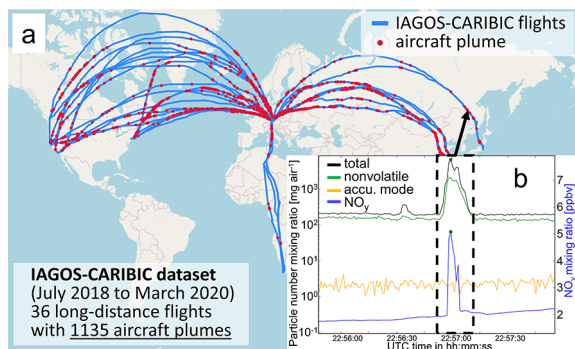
a

IAGOS-CARIBIC flights
aircraft plume

IAGOS-CARIBIC dataset
(July 2018 to March 2020)
36 long-distance flights
with 1135 aircraft plumes

b

total
nonvolatile
accu. mode
$NO_y$

Particle number mixing ratio [mg air$^{-1}$]

$10^3$
$10^2$
$10^1$
$10^0$
$10^{-1}$

$NO_y$ mixing ratio [ppbv]

7
6
5
4
3
2

22:56:00
22:56:30
22:57:00
22:57:30

UTC time in hh:mm:ss